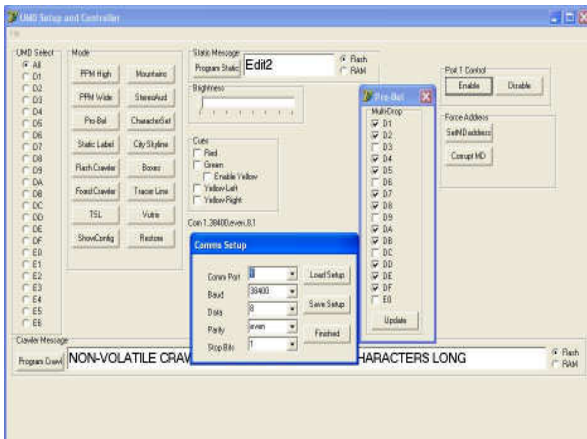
UMD Setup and Controller

File

UMD Select
All
D1
D2
D3
D4
D5
D6
D7
D8
D9
DA
DB
DC
DD
DE
DF
E0
E1
E2
E3
E4
E5
E6

Mode
PPM High
Mountains
PPM Wide
StereoAud
Pro-Bel
CharacterSet
Static Label
City Skyline
Flash Crawler
Boxes
Fixed Crawler
Tracer Line
TSL
Vutrix
ShowConfig
Restore

Static Message
Program Static
Edit2
Flash
RAM

Brightness

Cues
Red
Green
Enable Yellow
Yellow Left
Yellow Right

Com 1 38400,even,8,1

Pro-Bel
Multi-Drop
D1
D2
D3
D4
D5
D6
D7
D8
D9
DA
DB
DC
DD
DE
DF
E0
Update

Port 1 Control
Enable
Disable

Force Address
SetMDaddress
Corrupt MD

Comms Setup
Comm Port
Baud 38400
Data 8
Parity even
Stop Bits 1
Load Setup
Save Setup
Finished

Crawler Message
Program Crawl
NON-VOLATILE CRAW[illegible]HARACTERS LONG
Flash
RAM